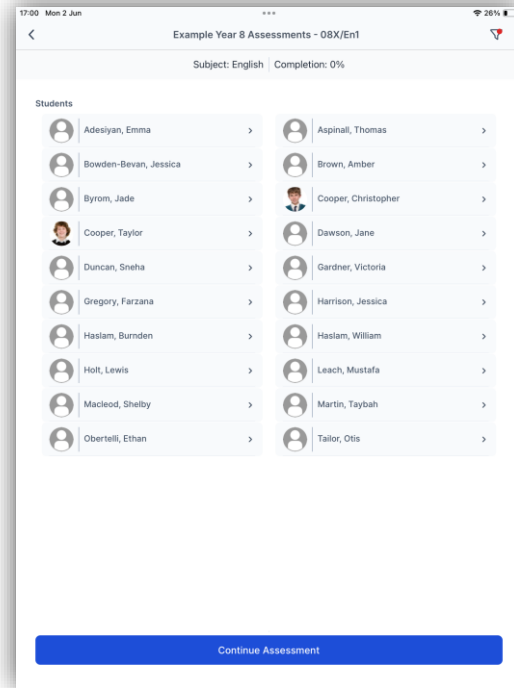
17:00 Mon 2 Jun

26%

Example Year 8 Assessments - 08X/En1

Subject: English | Completion: 0%

Students

Adesiyan, Emma

Aspinall, Thomas

Bowden-Bevan, Jessica

Brown, Amber

Byrom, Jade

Cooper, Christopher

Cooper, Taylor

Dawson, Jane

Duncan, Sneha

Gardner, Victoria

Gregory, Farzana

Harrison, Jessica

Haslam, Burnden

Haslam, William

Holt, Lewis

Leach, Mustafa

Macleod, Shelby

Martin, Taybah

Obertelli, Ethan

Tailor, Otis

Continue Assessment